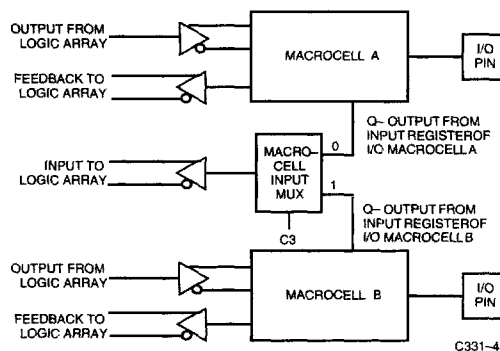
OUTPUT FROM LOGIC ARRAY

FEEDBACK TO LOGIC ARRAY

MACROCELL A

I/O PIN

INPUT TO LOGIC ARRAY

MACRO-CELL INPUT MUX

0

1

C3

Q– OUTPUT FROM INPUT REGISTEROF I/O MACROCELL A

Q– OUTPUT FROM INPUT REGISTEROF I/O MACROCELL B

OUTPUT FROM LOGIC ARRAY

FEEDBACK TO LOGIC ARRAY

MACROCELL B

I/O PIN

C331–4